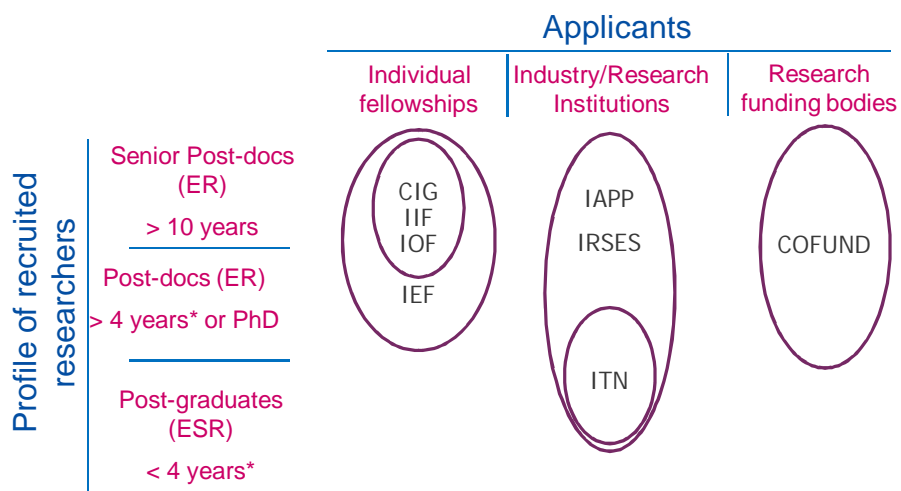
Applicants

Individual fellowships

Industry/Research Institutions

Research funding bodies

Profile of recruited researchers

Senior Post-docs (ER)

> 10 years

Post-docs (ER)

> 4 years* or PhD

Post-graduates (ESR)

< 4 years*

CIG
IIF
IOF

IEF

IAPP

IRSES

ITN

COFUND